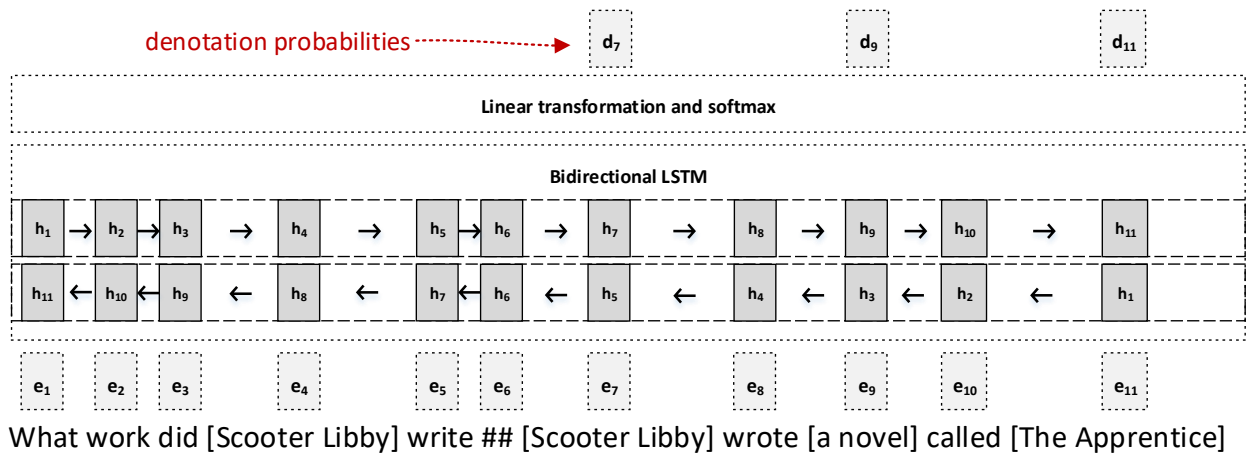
denotation probabilities

$d_7$ $d_9$ $d_{11}$

Linear transformation and softmax

Bidirectional LSTM

$h_1$ → $h_2$ → $h_3$ → $h_4$ → $h_5$ → $h_6$ → $h_7$ → $h_8$ → $h_9$ → $h_{10}$ → $h_{11}$

$h_{11}$ ← $h_{10}$ ← $h_9$ ← $h_8$ ← $h_7$ ← $h_6$ ← $h_5$ ← $h_4$ ← $h_3$ ← $h_2$ ← $h_1$

$e_1$ $e_2$ $e_3$ $e_4$ $e_5$ $e_6$ $e_7$ $e_8$ $e_9$ $e_{10}$ $e_{11}$

What work did [Scooter Libby] write ## [Scooter Libby] wrote [a novel] called [The Apprentice]